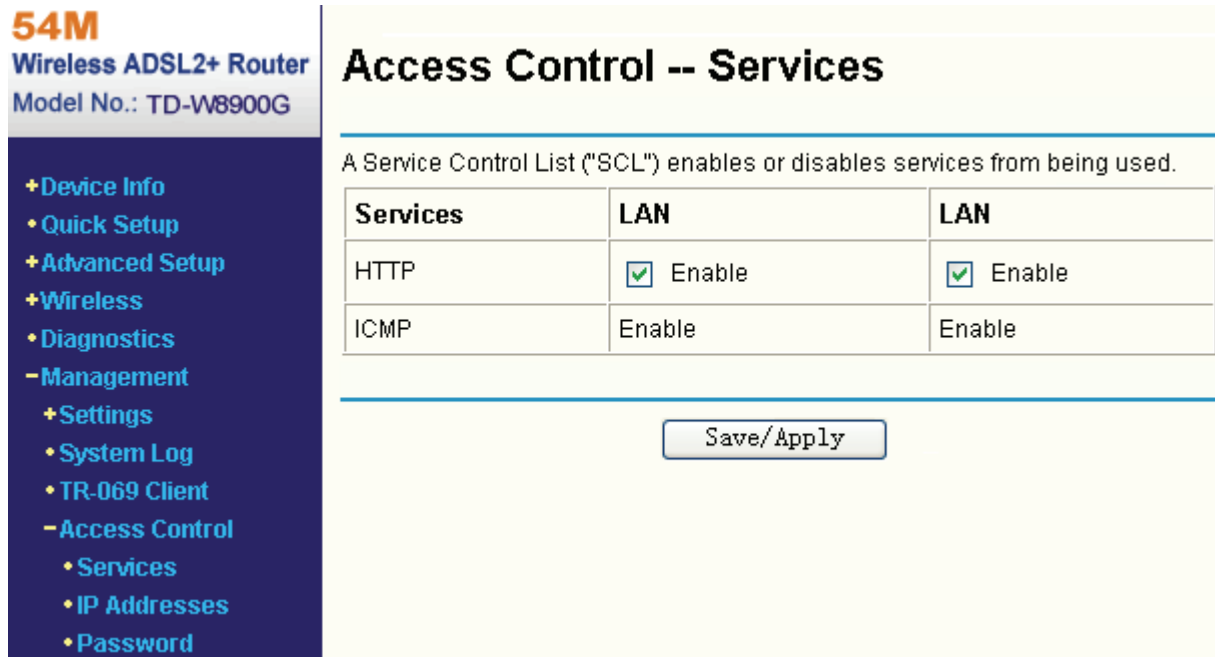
54M
Wireless ADSL2+ Router
Model No.: TD-W8900G

+Device Info
•Quick Setup
+Advanced Setup
+Wireless
•Diagnostics
−Management
+Settings
•System Log
•TR-069 Client
−Access Control
•Services
•IP Addresses
•Password

Access Control -- Services

A Service Control List ("SCL") enables or disables services from being used.

| Services | LAN | LAN |
|---|---|---|
| HTTP | ☑ Enable | ☑ Enable |
| ICMP | Enable | Enable |

Save/Apply